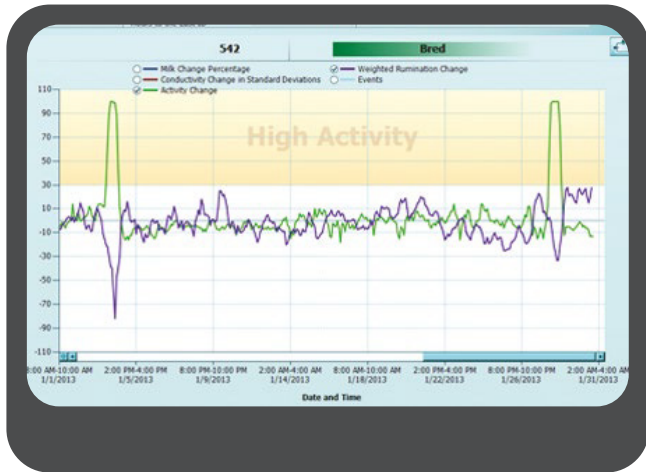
542

Bred

Milk Change Percentage
Conductivity Change in Standard Deviations
Activity Change
Weighted Rumination Change
Events

110
90
70
50
30
10
-10
-30
-50
-70
-90
-110

High Activity

8:00 AM-10:00 AM 1/1/2013
2:00 PM-4:00 PM 1/5/2013
8:00 PM-10:00 PM 1/9/2013
2:00 AM-4:00 AM 1/14/2013
8:00 AM-10:00 AM 1/18/2013
2:00 PM-4:00 PM 1/22/2013
8:00 PM-10:00 PM 1/26/2013
2:00 AM-4:00 AM 1/31/2013

Date and Time